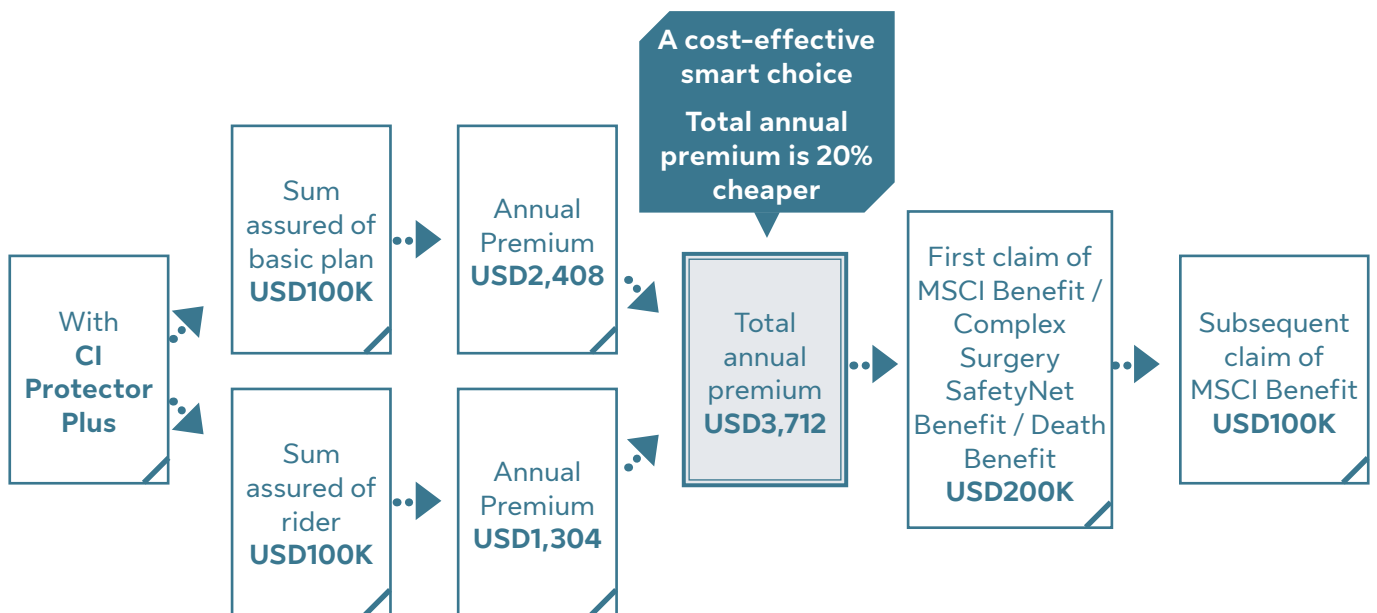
With CI Protector Plus

Sum assured of basic plan USD100K

Annual Premium USD2,408

Sum assured of rider USD100K

Annual Premium USD1,304

A cost-effective smart choice

Total annual premium is 20% cheaper

Total annual premium USD3,712

First claim of MSCI Benefit / Complex Surgery SafetyNet Benefit / Death Benefit USD200K

Subsequent claim of MSCI Benefit USD100K